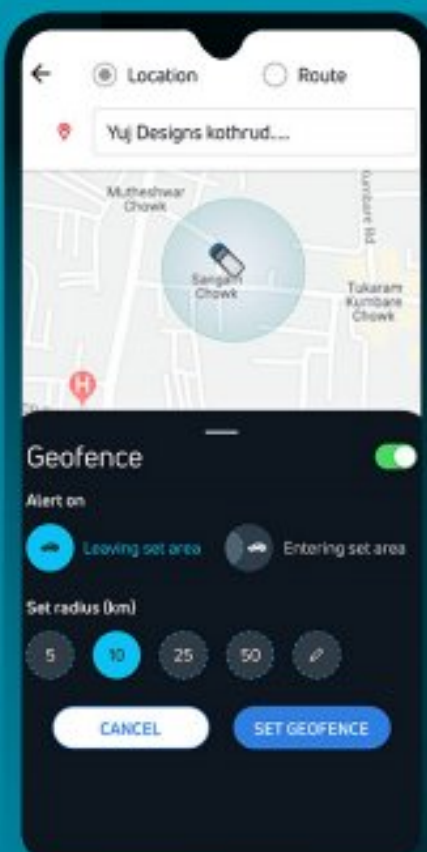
Location

Route

Yuj Designs kothrud....

Mutheshwar Chowk

Sangam Chowk

Tukaram Kumbare Chowk

Geofence

Alert on

Leaving set area

Entering set area

Set radius (km)

5

10

25

50

CANCEL

SET GEOFENCE